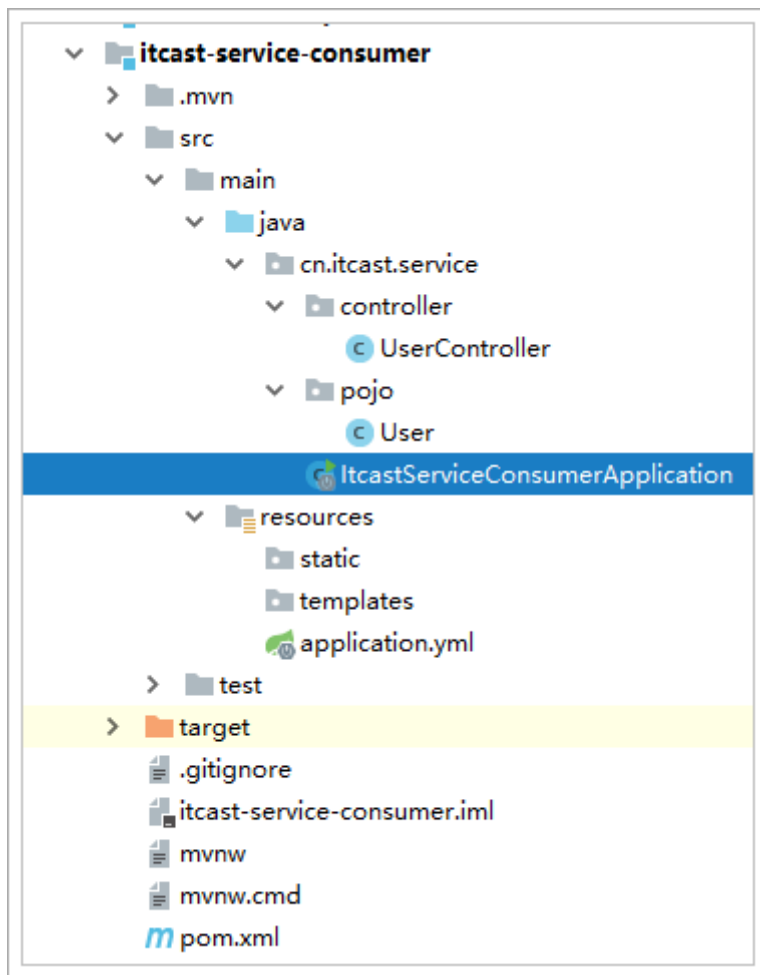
itcast-service-consumer
.mvn
src
main
java
cn.itcast.service
controller
UserController
pojo
User
ItcastServiceConsumerApplication
resources
static
templates
application.yml
test
target
.gitignore
itcast-service-consumer.iml
mvnw
mvnw.cmd
pom.xml